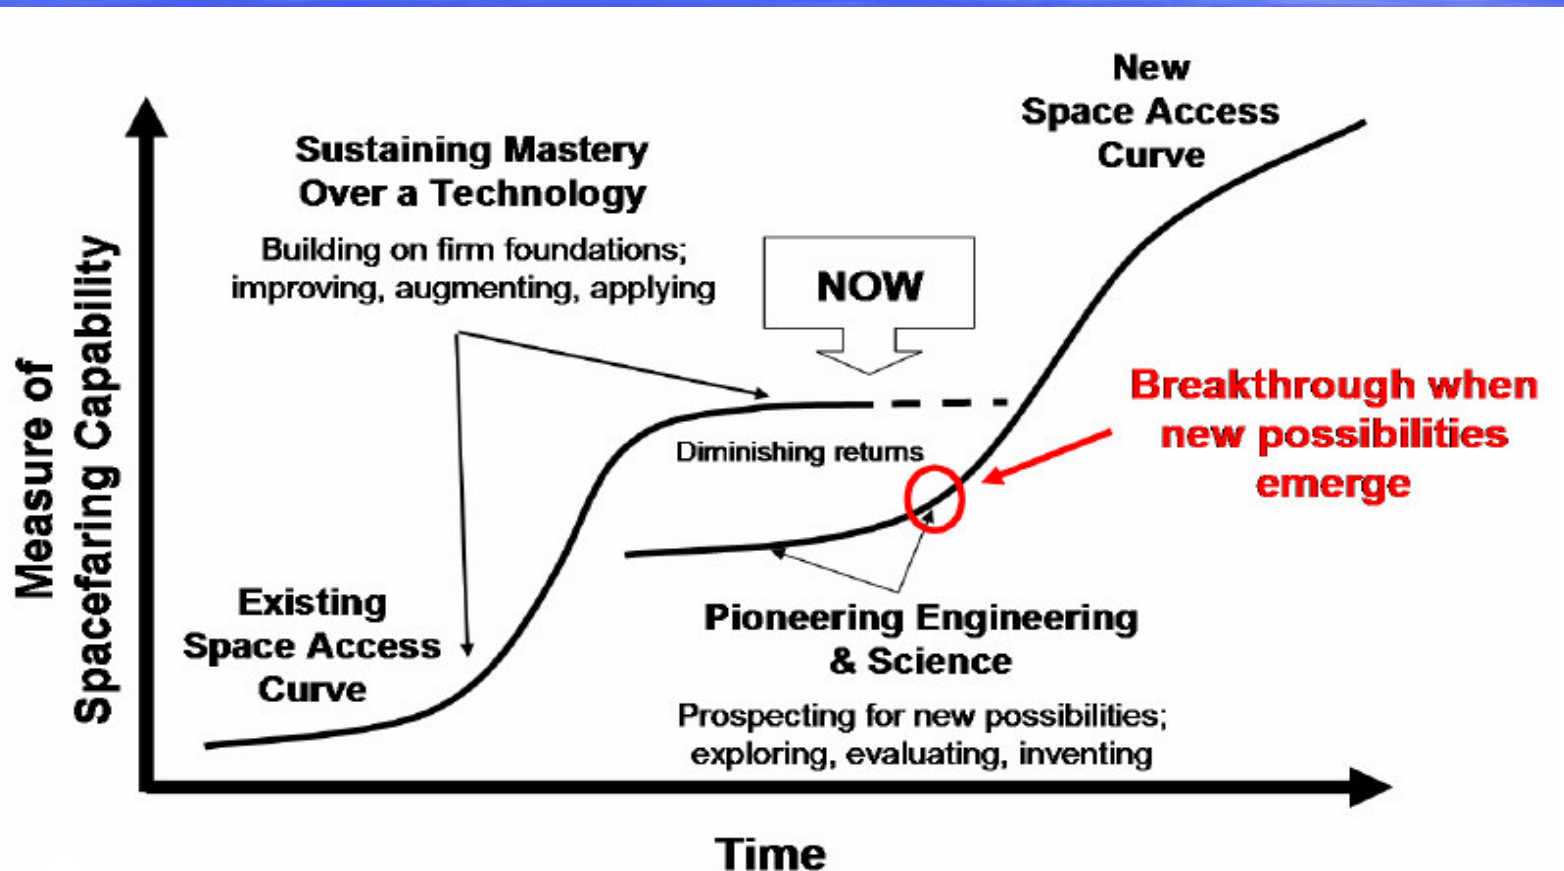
New Space Access Curve

Sustaining Mastery Over a Technology

Building on firm foundations; improving, augmenting, applying

NOW

Measure of Spacefaring Capability

Breakthrough when new possibilities emerge

Diminishing returns

Existing Space Access Curve

Pioneering Engineering & Science

Prospecting for new possibilities; exploring, evaluating, inventing

Time